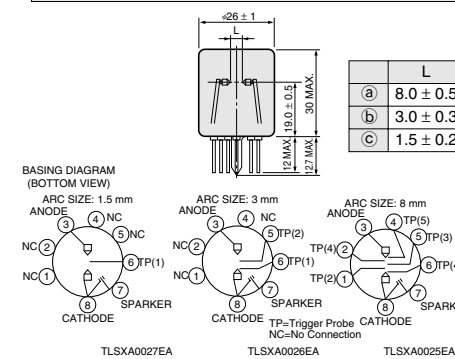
⌀26 ± 1

L

30 MAX.

19.0 ± 0.5

12 MAX.

27 MAX.

| | L |
|---|---|
| ⓐ | 8.0 ± 0.5 |
| ⓑ | 3.0 ± 0.3 |
| ⓒ | 1.5 ± 0.2 |

BASING DIAGRAM
(BOTTOM VIEW)

ARC SIZE: 1.5 mm
ANODE
3
4 NC
5 NC
NC 2
6 TP(1)
NC 1
7
8
SPARKER
CATHODE

ARC SIZE: 3 mm
ANODE
3
4 NC
5 TP(2)
NC 2
6 TP(1)
NC 1
7
8
SPARKER
CATHODE

TP=Trigger Probe
NC=No Connection

ARC SIZE: 8 mm
ANODE
3
4 TP(5)
5 TP(3)
TP(4) 2
6 TP(
TP(2) 1
7
8
CATHODE
SPARKE

TLSXA0027EA

TLSXA0026EA

TLSXA0025EA